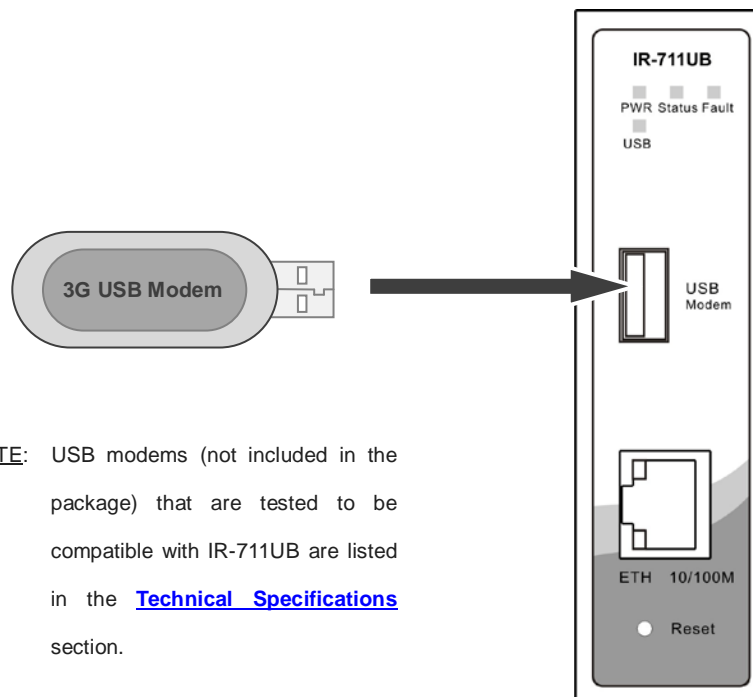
3G USB Modem

IR-711UB

PWR Status Fault

USB

USB Modem

ETH 10/100M

Reset

TE: USB modems (not included in the package) that are tested to be compatible with IR-711UB are listed in the **Technical Specifications** section.